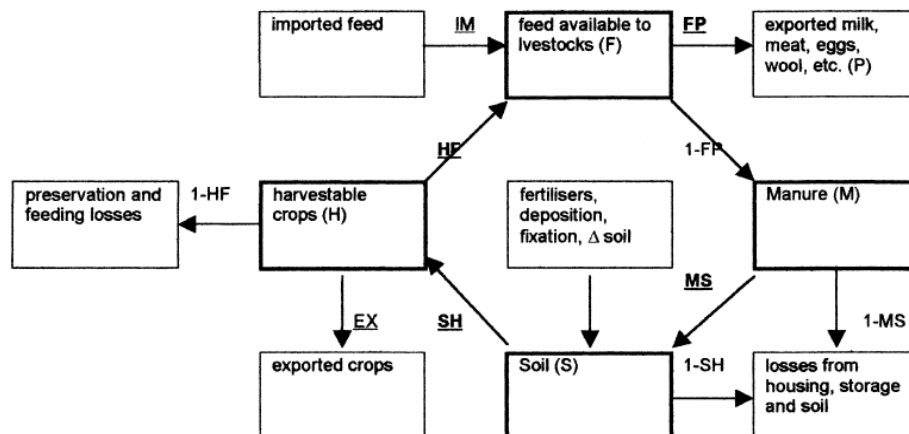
imported feed

IM

feed available to lvestocks (F)

FP

exported milk, meat, eggs, wool, etc. (P)

preservation and feeding losses

1-HF

harvestable crops (H)

HF

1-FP

fertilisers, deposition, fixation, $\Delta$ soil

Manure (M)

MS

EX

SH

1-MS

exported crops

Soil (S)

1-SH

losses from housing, storage and soil